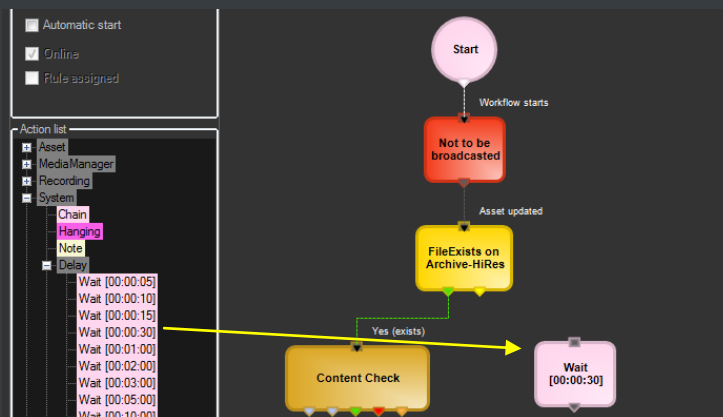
Automatic start
Online
Rule assigned

Action list
Asset
MediaManager
Recording
System
Chain
Hanging
Note
Delay
Wait [00:00:05]
Wait [00:00:10]
Wait [00:00:15]
Wait [00:00:30]
Wait [00:01:00]
Wait [00:02:00]
Wait [00:03:00]
Wait [00:05:00]
Wait [00:10:00]

Start
Workflow starts
Not to be broadcasted
Asset updated
FileExists on Archive-HiRes
Yes (exists)
Content Check
Wait [00:00:30]